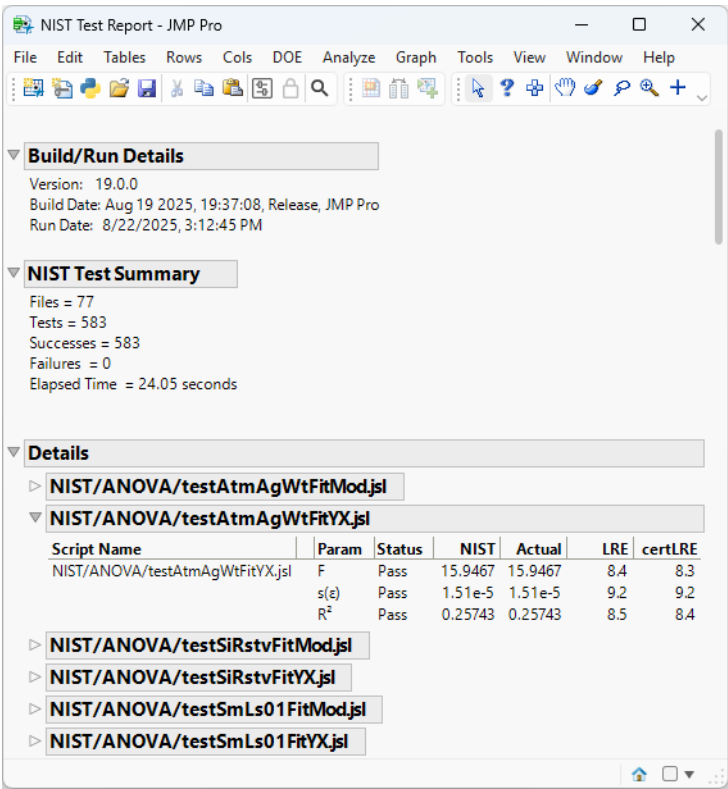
NIST Test Report - JMP Pro

File Edit Tables Rows Cols DOE Analyze Graph Tools View Window Help

Build/Run Details

Version: 19.0.0
Build Date: Aug 19 2025, 19:37:08, Release, JMP Pro
Run Date: 8/22/2025, 3:12:45 PM

NIST Test Summary

Files = 77
Tests = 583
Successes = 583
Failures = 0
Elapsed Time = 24.05 seconds

Details

NIST/ANOVA/testAtmAgWtFitMod.jsl

NIST/ANOVA/testAtmAgWtFitYX.jsl

| Script Name | Param | Status | NIST | Actual | LRE | certLRE |
|---|---|---|---|---|---|---|
| NIST/ANOVA/testAtmAgWtFitYX.jsl | F | Pass | 15.9467 | 15.9467 | 8.4 | 8.3 |
| | s(ε) | Pass | 1.51e-5 | 1.51e-5 | 9.2 | 9.2 |
| | R² | Pass | 0.25743 | 0.25743 | 8.5 | 8.4 |

NIST/ANOVA/testSiRstvFitMod.jsl

NIST/ANOVA/testSiRstvFitYX.jsl

NIST/ANOVA/testSmLs01FitMod.jsl

NIST/ANOVA/testSmLs01FitYX.jsl